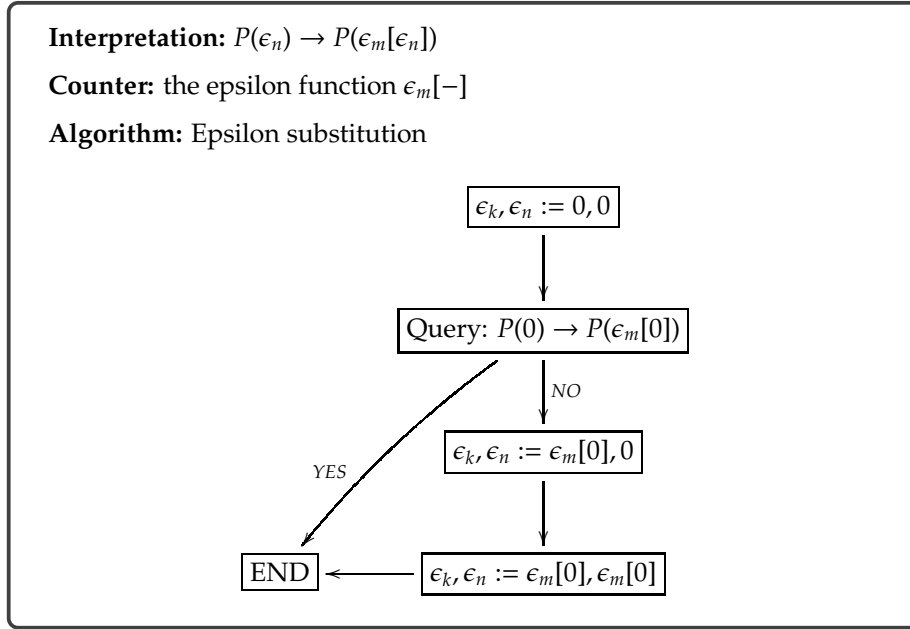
**Interpretation:** $P(\epsilon_n) \to P(\epsilon_m[\epsilon_n])$

**Counter:** the epsilon function $\epsilon_m[-]$

**Algorithm:** Epsilon substitution

$\epsilon_k, \epsilon_n := 0, 0$

Query: $P(0) \to P(\epsilon_m[0])$

*NO*

$\epsilon_k, \epsilon_n := \epsilon_m[0], 0$

*YES*

END

$\epsilon_k, \epsilon_n := \epsilon_m[0], \epsilon_m[0]$